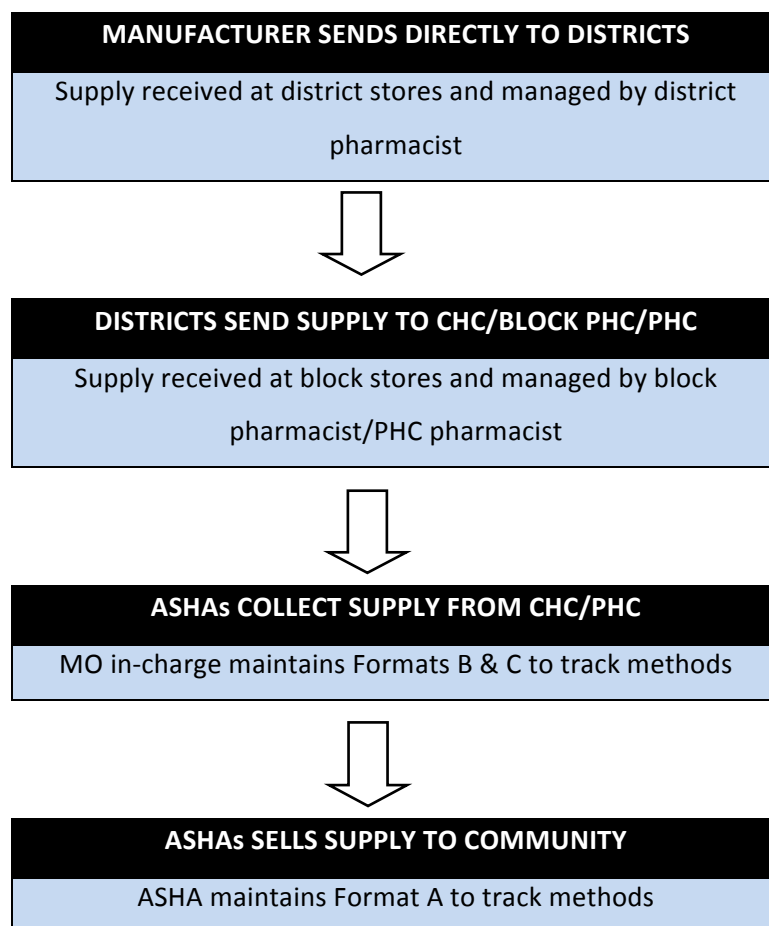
MANUFACTURER SENDS DIRECTLY TO DISTRICTS

Supply received at district stores and managed by district pharmacist

DISTRICTS SEND SUPPLY TO CHC/BLOCK PHC/PHC

Supply received at block stores and managed by block pharmacist/PHC pharmacist

ASHAs COLLECT SUPPLY FROM CHC/PHC

MO in-charge maintains Formats B & C to track methods

ASHAs SELLS SUPPLY TO COMMUNITY

ASHA maintains Format A to track methods